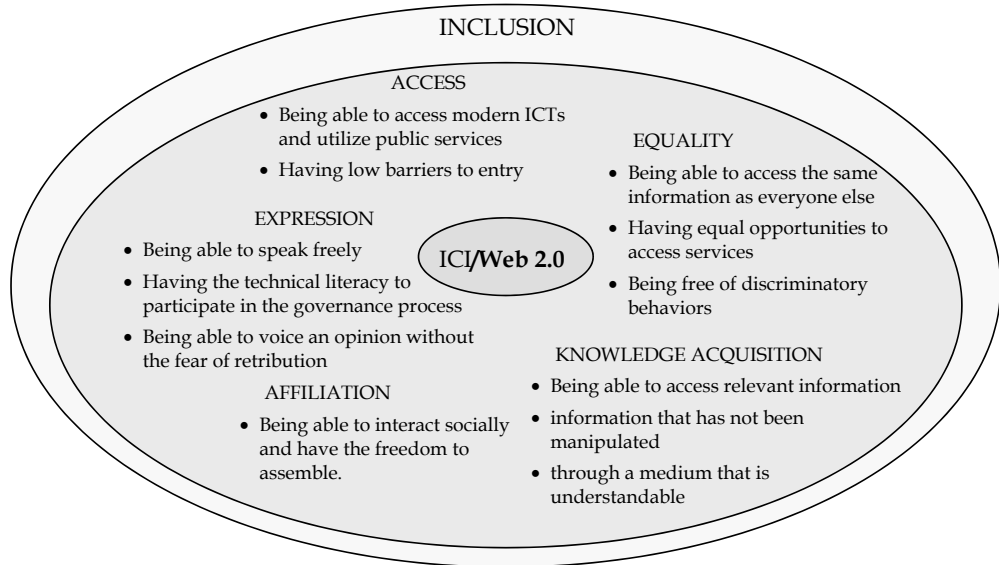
INCLUSION

ACCESS

- Being able to access modern ICTs and utilize public services
- Having low barriers to entry

EQUALITY

- Being able to access the same information as everyone else
- Having equal opportunities to access services
- Being free of discriminatory behaviors

EXPRESSION

- Being able to speak freely
- Having the technical literacy to participate in the governance process
- Being able to voice an opinion without the fear of retribution

ICI/Web 2.0

KNOWLEDGE ACQUISITION

- Being able to access relevant information
- information that has not been manipulated
- through a medium that is understandable

AFFILIATION

- Being able to interact socially and have the freedom to assemble.